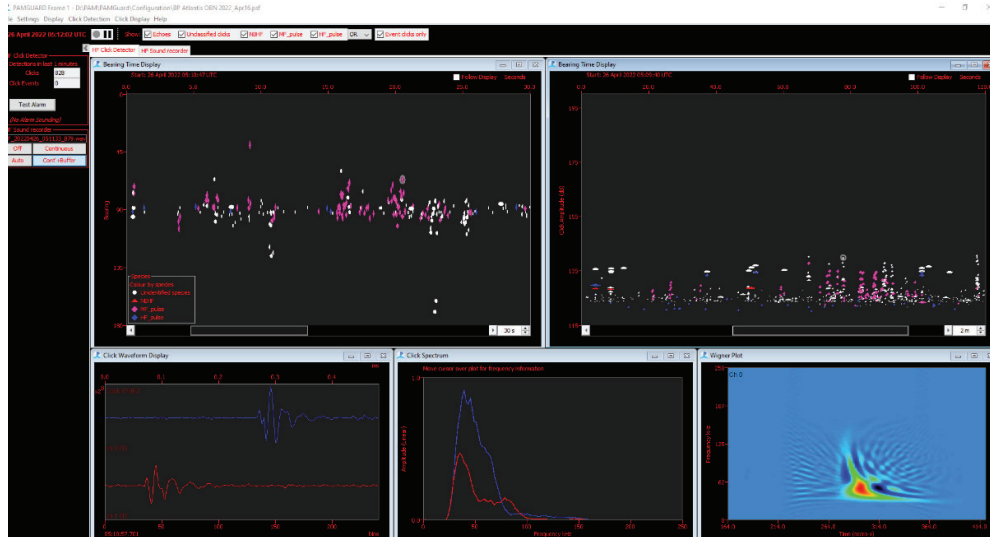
PAMGUARD Frame 1 - D:\PAMGUARD\Configuration\BP Attenia OBN 2022_Apr16.psf

le Settings Display Click Detection Click Display Help

26 April 2022 05:12:02 UTC

Show: Echoes Unclassified clicks NBHF HF_pulse HF_pulse OR Event clicks only

HF Click Detector HF Sound recorder

HF Click Detector
Detections in last 1 minutes
Clicks 828
Click Events 0

Test Alarm
(No Alarm Sounding)

HF Sound recorder
_20220426_051133_879.wav
Off Continuous
Auto Cont.+Buffer

Bearing Time Display
Starts 26 April 2022 05:11:47 UTC
Follow Display Seconds
0.0 5.0 10.0 15.0 20.0 25.0 30.0
0
45
90
135
180
Bearing
Species
Colour by species
Unidentified species
NBHF
HF_pulse
HF_pulse
30 s

Bearing Time Display
Starts 26 April 2022 05:09:40 UTC
Follow Display Seconds
0.0 20.0 40.0 60.0 80.0 100.0 120
185
175
165
155
135
Click amplitude (dB)
2 m

Click Waveform Display
0.1 0.2 0.3 0.4
ms
05:11:57.751 Time

Click Spectrum
Move cursor over plot for frequency information
Amplitude (Linear)
0 50 100 150 200 250
Frequency (kHz)

Wigner Plot
Ch 0
200
160
120
80
40
Frequency kHz
164.0 214.0 264.0 314.0 364.0 414.0
Time (micros)